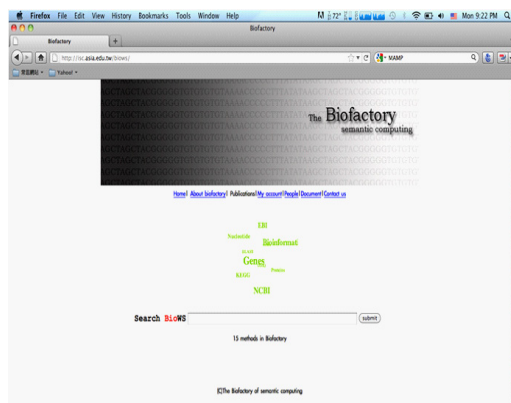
Firefox File Edit View History Bookmarks Tools Window Help

72°

Mon 9:22 PM

Biofactory

Biofactory

+

http://isc.asia.edu.tw/biows/

MAMP

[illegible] Yahoo!

The Biofactory
semantic computing

Home | About biofactory | Publications | My account | People | Document | Contact us

EBI
Nucleotide
Bioinformat
Genes
KEGG
Protein
NCBI

Search BioWS

submit

15 methods in Biofactory

(C)The Biofactory of semantic computing